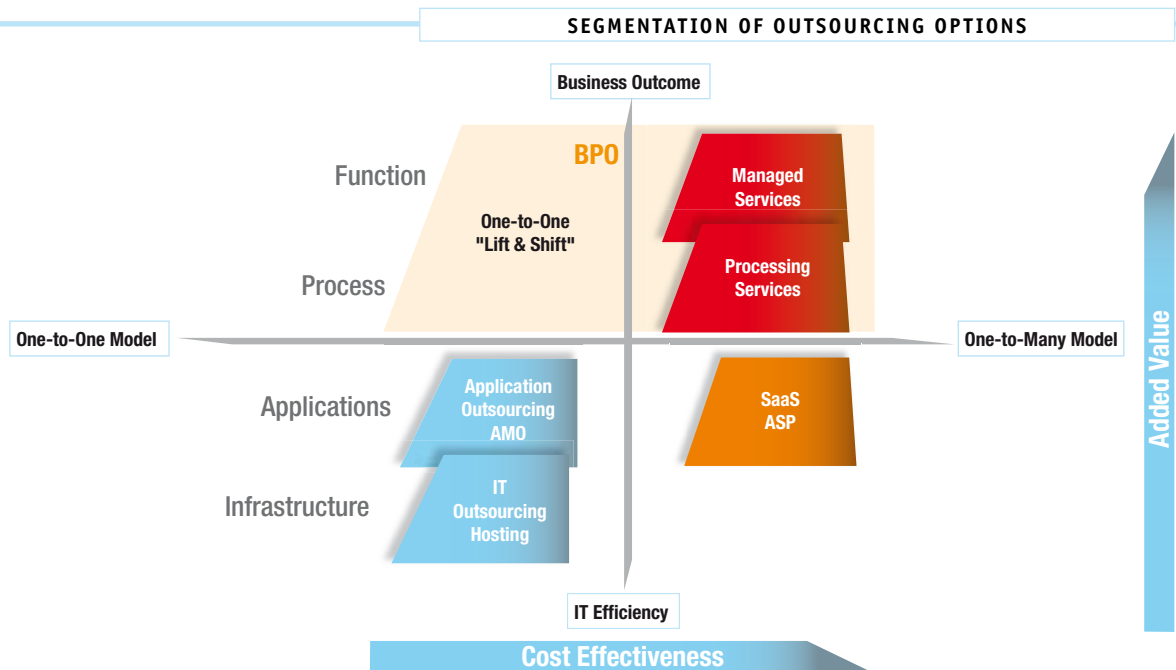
SEGMENTATION OF OUTSOURCING OPTIONS

Business Outcome

BPO

Function

One-to-One "Lift & Shift"

Managed Services

Process

Processing Services

One-to-One Model

One-to-Many Model

Applications

Application Outsourcing AMO

SaaS ASP

Infrastructure

IT Outsourcing Hosting

IT Efficiency

Cost Effectiveness

Added Value